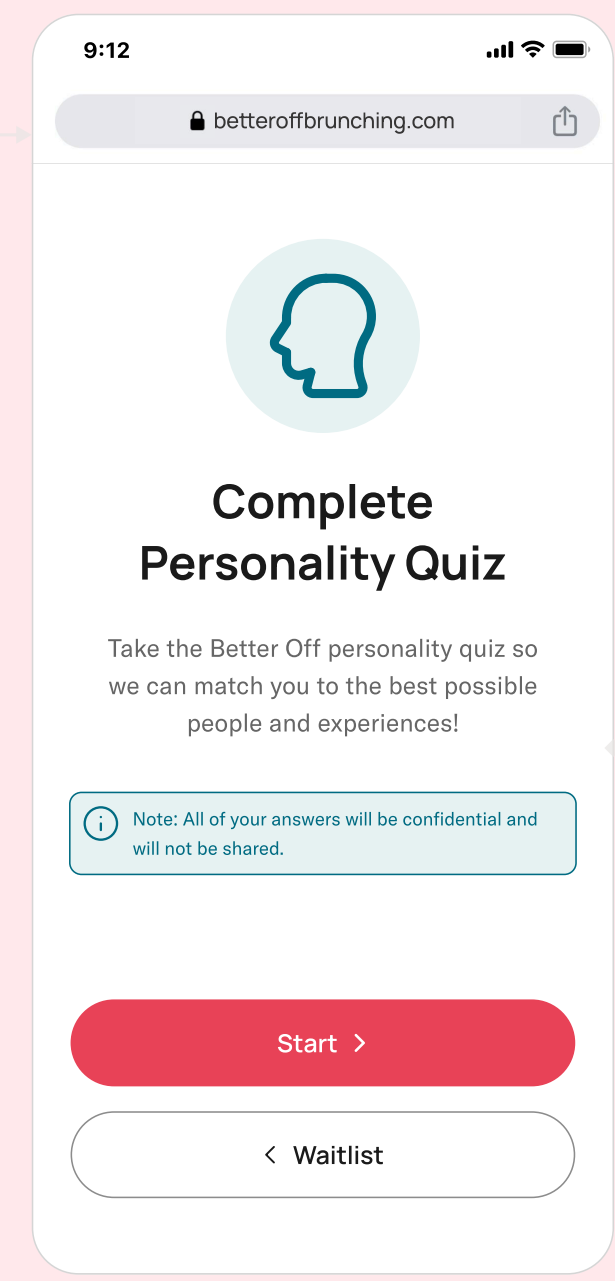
9:12

betteroffbrunching.com

Complete Personality Quiz

Take the Better Off personality quiz so we can match you to the best possible people and experiences!

Note: All of your answers will be confidential and will not be shared.

Start >

< Waitlist